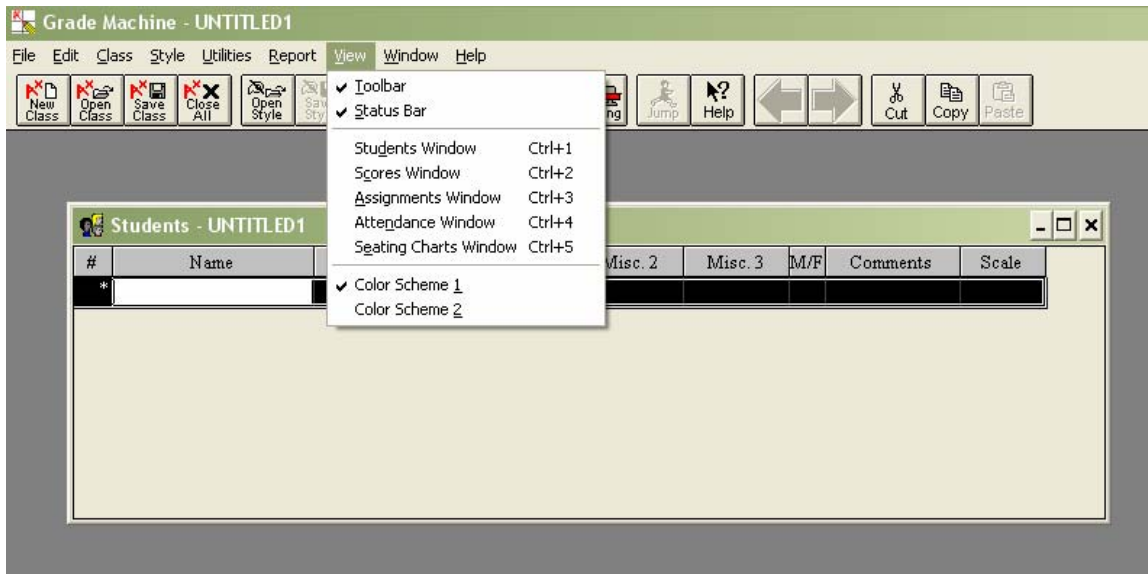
Grade Machine - UNTITLED1

File Edit Class Style Utilities Report View Window Help

New Class | Open Class | Save Class | Close All | Open Style | Sav Sty | ng | Jump | Help | Cut | Copy | Paste

✔ Toolbar
✔ Status Bar

Students Window Ctrl+1
Scores Window Ctrl+2
Assignments Window Ctrl+3
Attendance Window Ctrl+4
Seating Charts Window Ctrl+5

✔ Color Scheme 1
Color Scheme 2

Students - UNTITLED1

| # | Name | Misc. 2 | Misc. 3 | M/F | Comments | Scale |
|---|---|---|---|---|---|---|
| * | | | | | | |